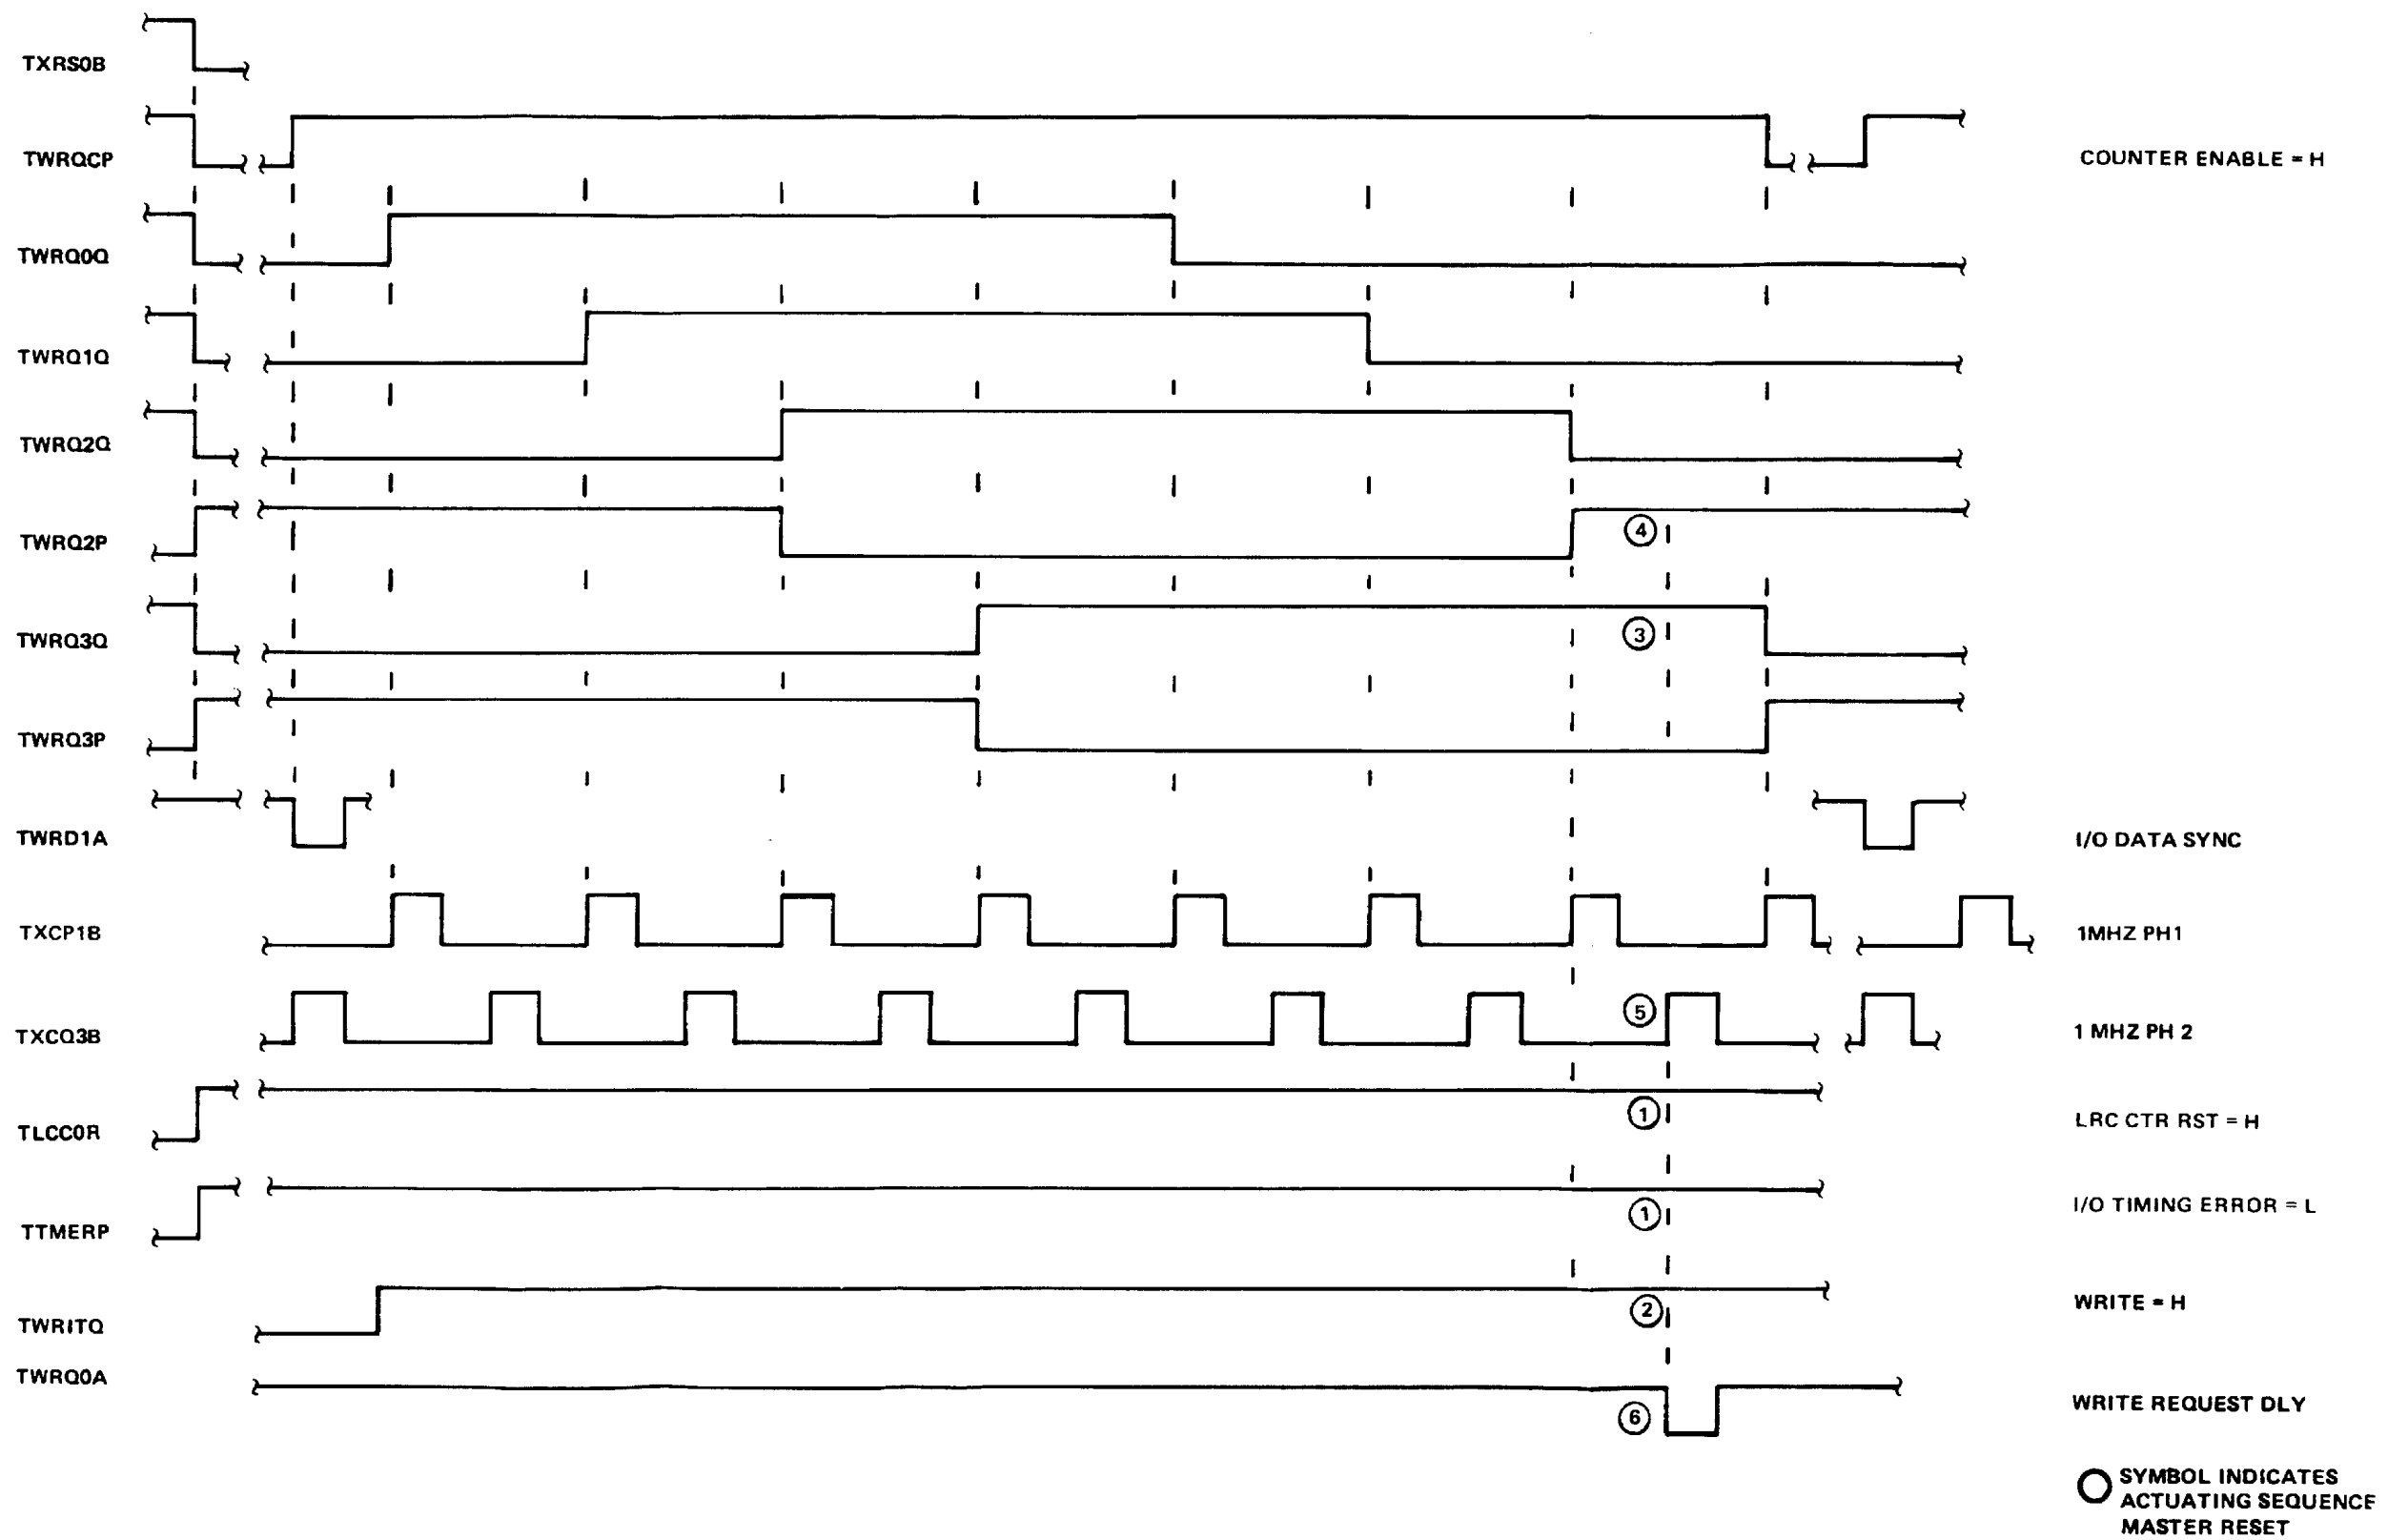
TXRS0B

TWRQCP

COUNTER ENABLE = H

TWRQ0Q

TWRQ1Q

TWRQ2Q

TWRQ2P

4

TWRQ3Q

3

TWRQ3P

TWRD1A

I/O DATA SYNC

TXCP1B

1MHZ PH1

TXCQ3B

5

1 MHZ PH 2

TLCC0R

1

LRC CTR RST = H

TTMERP

1

I/O TIMING ERROR = L

TWRITQ

2

WRITE = H

TWRQ0A

6

WRITE REQUEST DLY

SYMBOL INDICATES ACTUATING SEQUENCE MASTER RESET